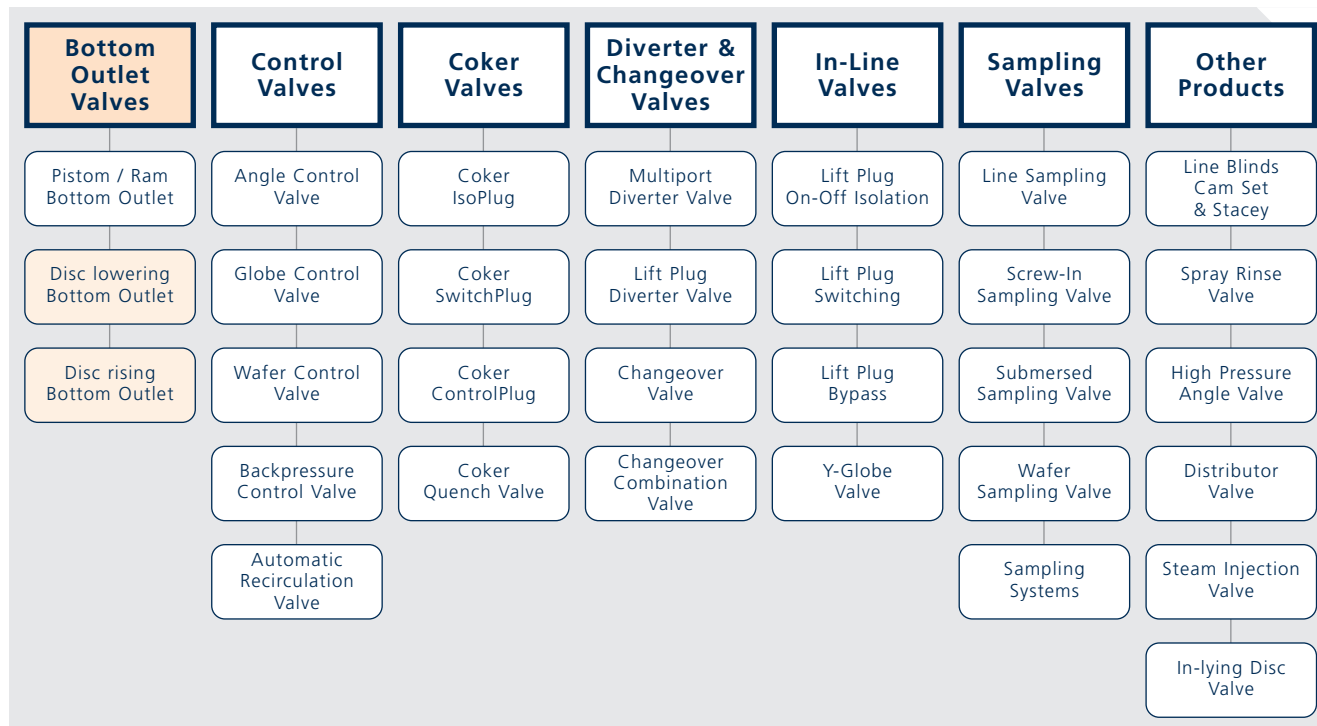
Bottom Outlet Valves

Pistom / Ram Bottom Outlet

Disc lowering Bottom Outlet

Disc rising Bottom Outlet

Control Valves

Angle Control Valve

Globe Control Valve

Wafer Control Valve

Backpressure Control Valve

Automatic Recirculation Valve

Coker Valves

Coker IsoPlug

Coker SwitchPlug

Coker ControlPlug

Coker Quench Valve

Diverter & Changeover Valves

Multiport Diverter Valve

Lift Plug Diverter Valve

Changeover Valve

Changeover Combination Valve

In-Line Valves

Lift Plug On-Off Isolation

Lift Plug Switching

Lift Plug Bypass

Y-Globe Valve

Sampling Valves

Line Sampling Valve

Screw-In Sampling Valve

Submersed Sampling Valve

Wafer Sampling Valve

Sampling Systems

Other Products

Line Blinds Cam Set & Stacey

Spray Rinse Valve

High Pressure Angle Valve

Distributor Valve

Steam Injection Valve

In-lying Disc Valve